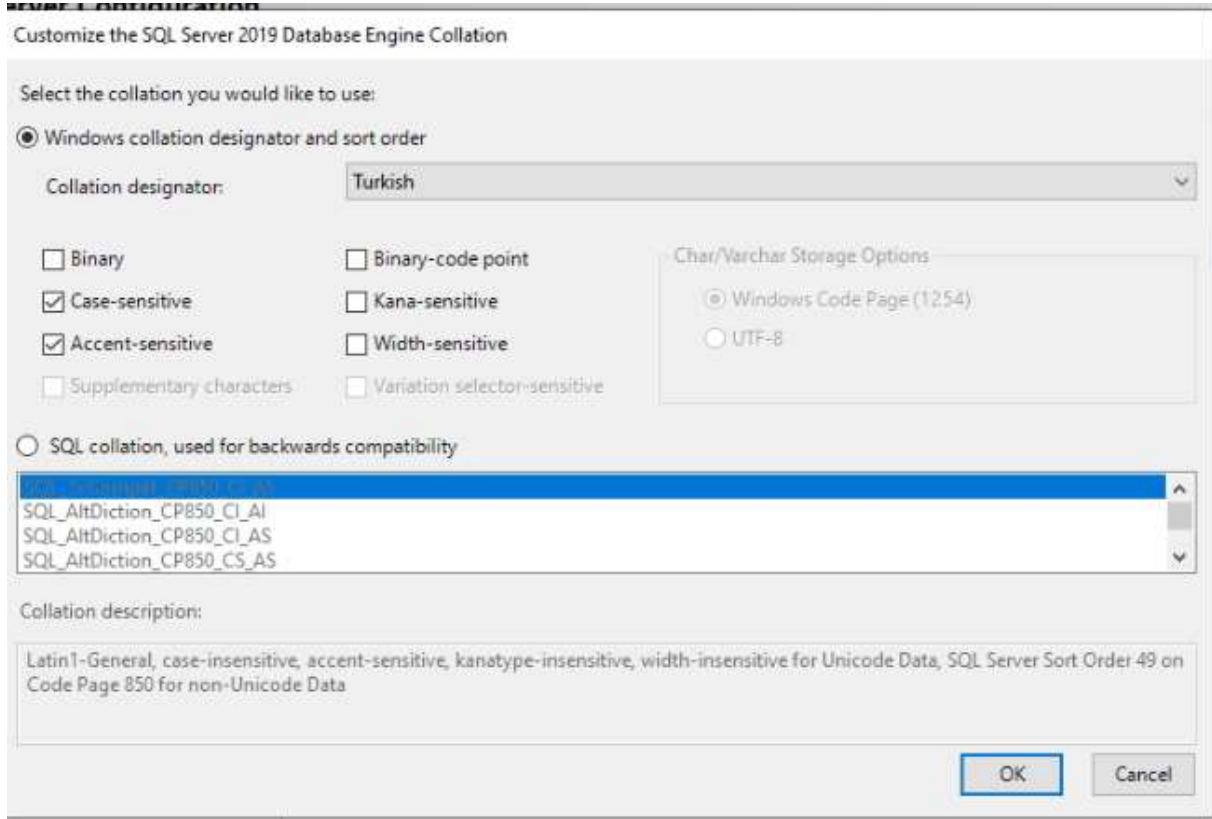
erver Configuration

Customize the SQL Server 2019 Database Engine Collation

Select the collation you would like to use:

Windows collation designator and sort order

Collation designator: Turkish

Binary
Case-sensitive
Accent-sensitive
Supplementary characters

Binary-code point
Kana-sensitive
Width-sensitive
Variation selector-sensitive

Char/Varchar Storage Options
Windows Code Page (1254)
UTF-8

SQL collation, used for backwards compatibility

SQL_1xCompat_CP850_CI_AS
SQL_AltDiction_CP850_CI_AI
SQL_AltDiction_CP850_CI_AS
SQL_AltDiction_CP850_CS_AS

Collation description:

Latin1-General, case-insensitive, accent-sensitive, kanatype-insensitive, width-insensitive for Unicode Data, SQL Server Sort Order 49 on Code Page 850 for non-Unicode Data

OK
Cancel